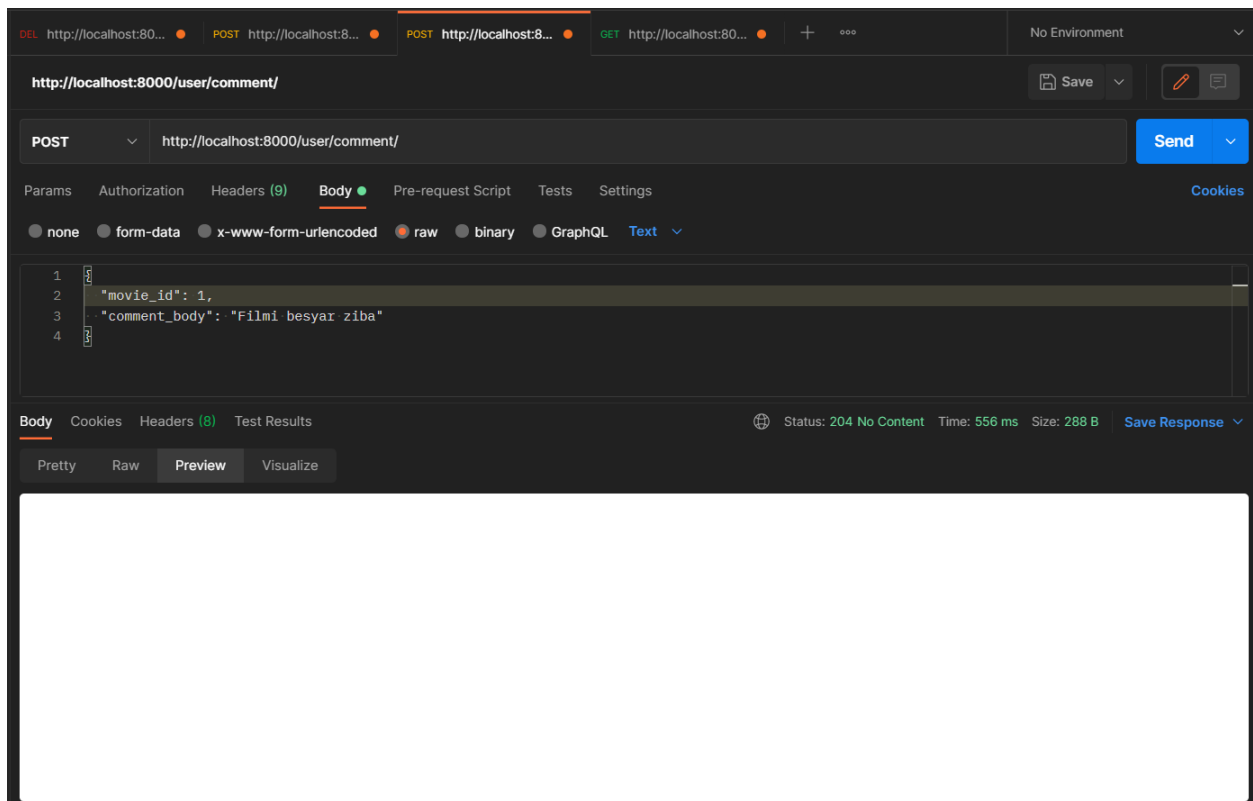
DEL http://localhost:80... POST http://localhost:8... POST http://localhost:8... GET http://localhost:80... + ooo

No Environment

http://localhost:8000/user/comment/

Save

POST http://localhost:8000/user/comment/

Send

Params Authorization Headers (9) Body Pre-request Script Tests Settings Cookies

none form-data x-www-form-urlencoded raw binary GraphQL Text

1 {
2 "movie_id": 1,
3 "comment_body": "Filmi besyar ziba"
4 }

Body Cookies Headers (8) Test Results

Status: 204 No Content Time: 556 ms Size: 288 B Save Response

Pretty Raw Preview Visualize